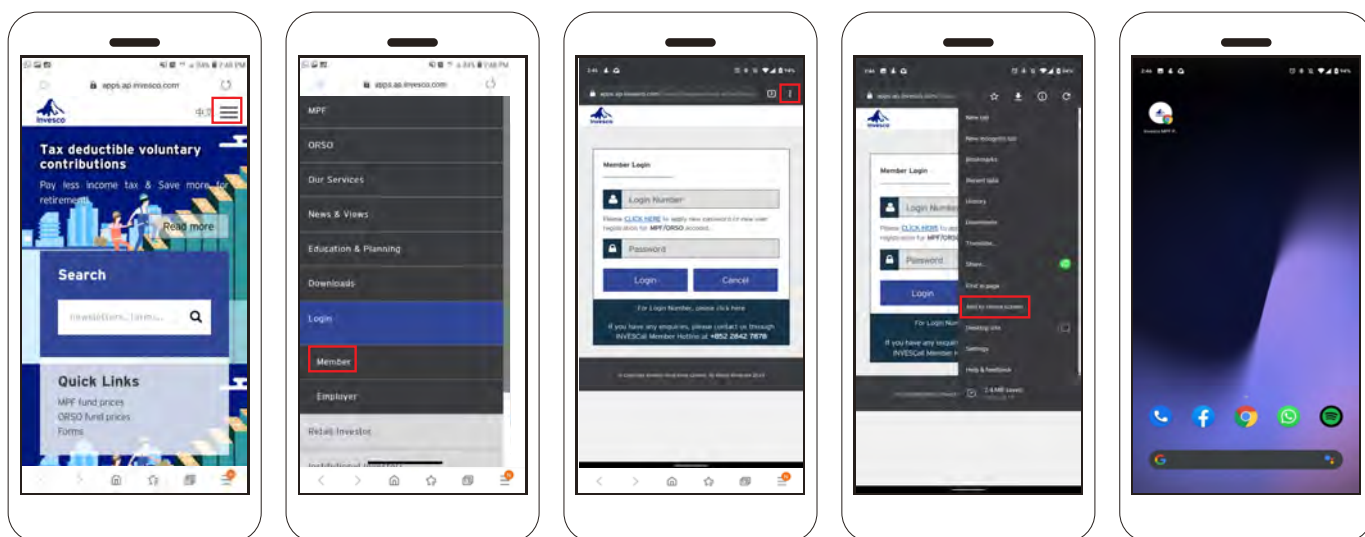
apps.ap.invesco.com

Invesco

中文

Tax deductible voluntary contributions

Pay less income tax & Save more for retirement

Read more

Search

newsletters, takes...

Quick Links

MPF fund prices

ORSO fund prices

Forms

apps.ap.invesco.com

MPF

ORSO

Our Services

News & Views

Education & Planning

Downloads

Login

Member

Employer

Retail Investor

apps.ap.invesco.com

Invesco

Member Login

Login Number

Please CLICK HERE to apply new password or new user registration for MPF/ORSO account.

Password

Login

Cancel

For Login Number, please click here

If you have any enquiries, please contact us through INVESCall Member Hotline at +852 2842 7878

Invesco

Member Login

Login Number

Please CLICK HERE to apply new password or new user registration for MPF/ORSO

Password

Login

For Login Number

If you have any enquiries INVESCall Member H

New tab

New incognito tab

Bookmarks

Recent tabs

History

Downloads

Translate...

Share...

Find in page

Add to Home screen

Desktop site

Settings

Help & feedback

2.4 MB saved

Invesco MPF A